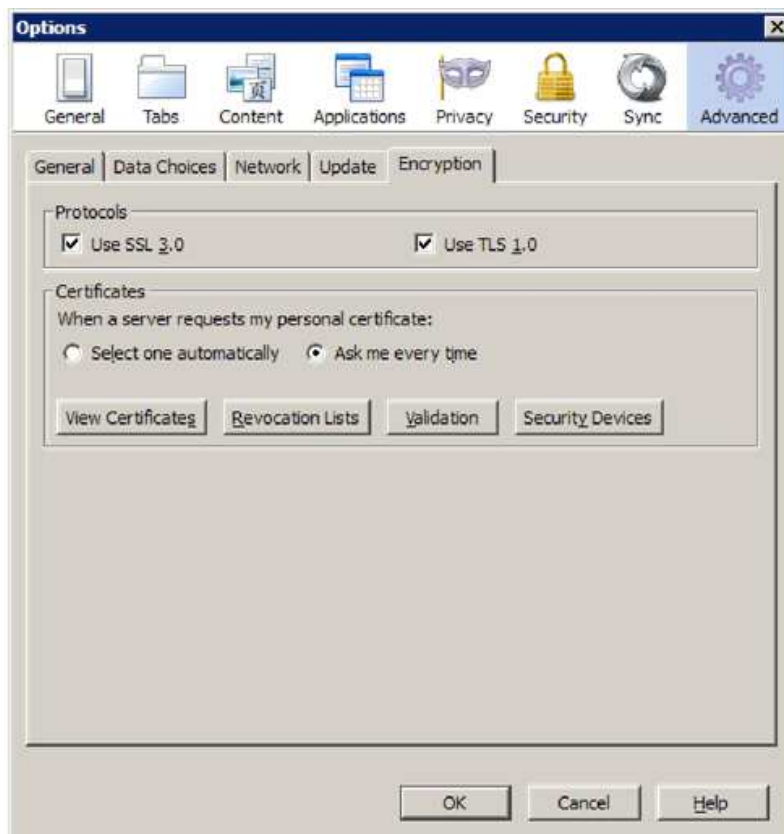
Options

General Tabs Content Applications Privacy Security Sync Advanced

General | Data Choices | Network | Update | Encryption

Protocols
Use SSL 3.0
Use TLS 1.0

Certificates
When a server requests my personal certificate:
Select one automatically
Ask me every time

View Certificates
Revocation Lists
Validation
Security Devices

OK
Cancel
Help